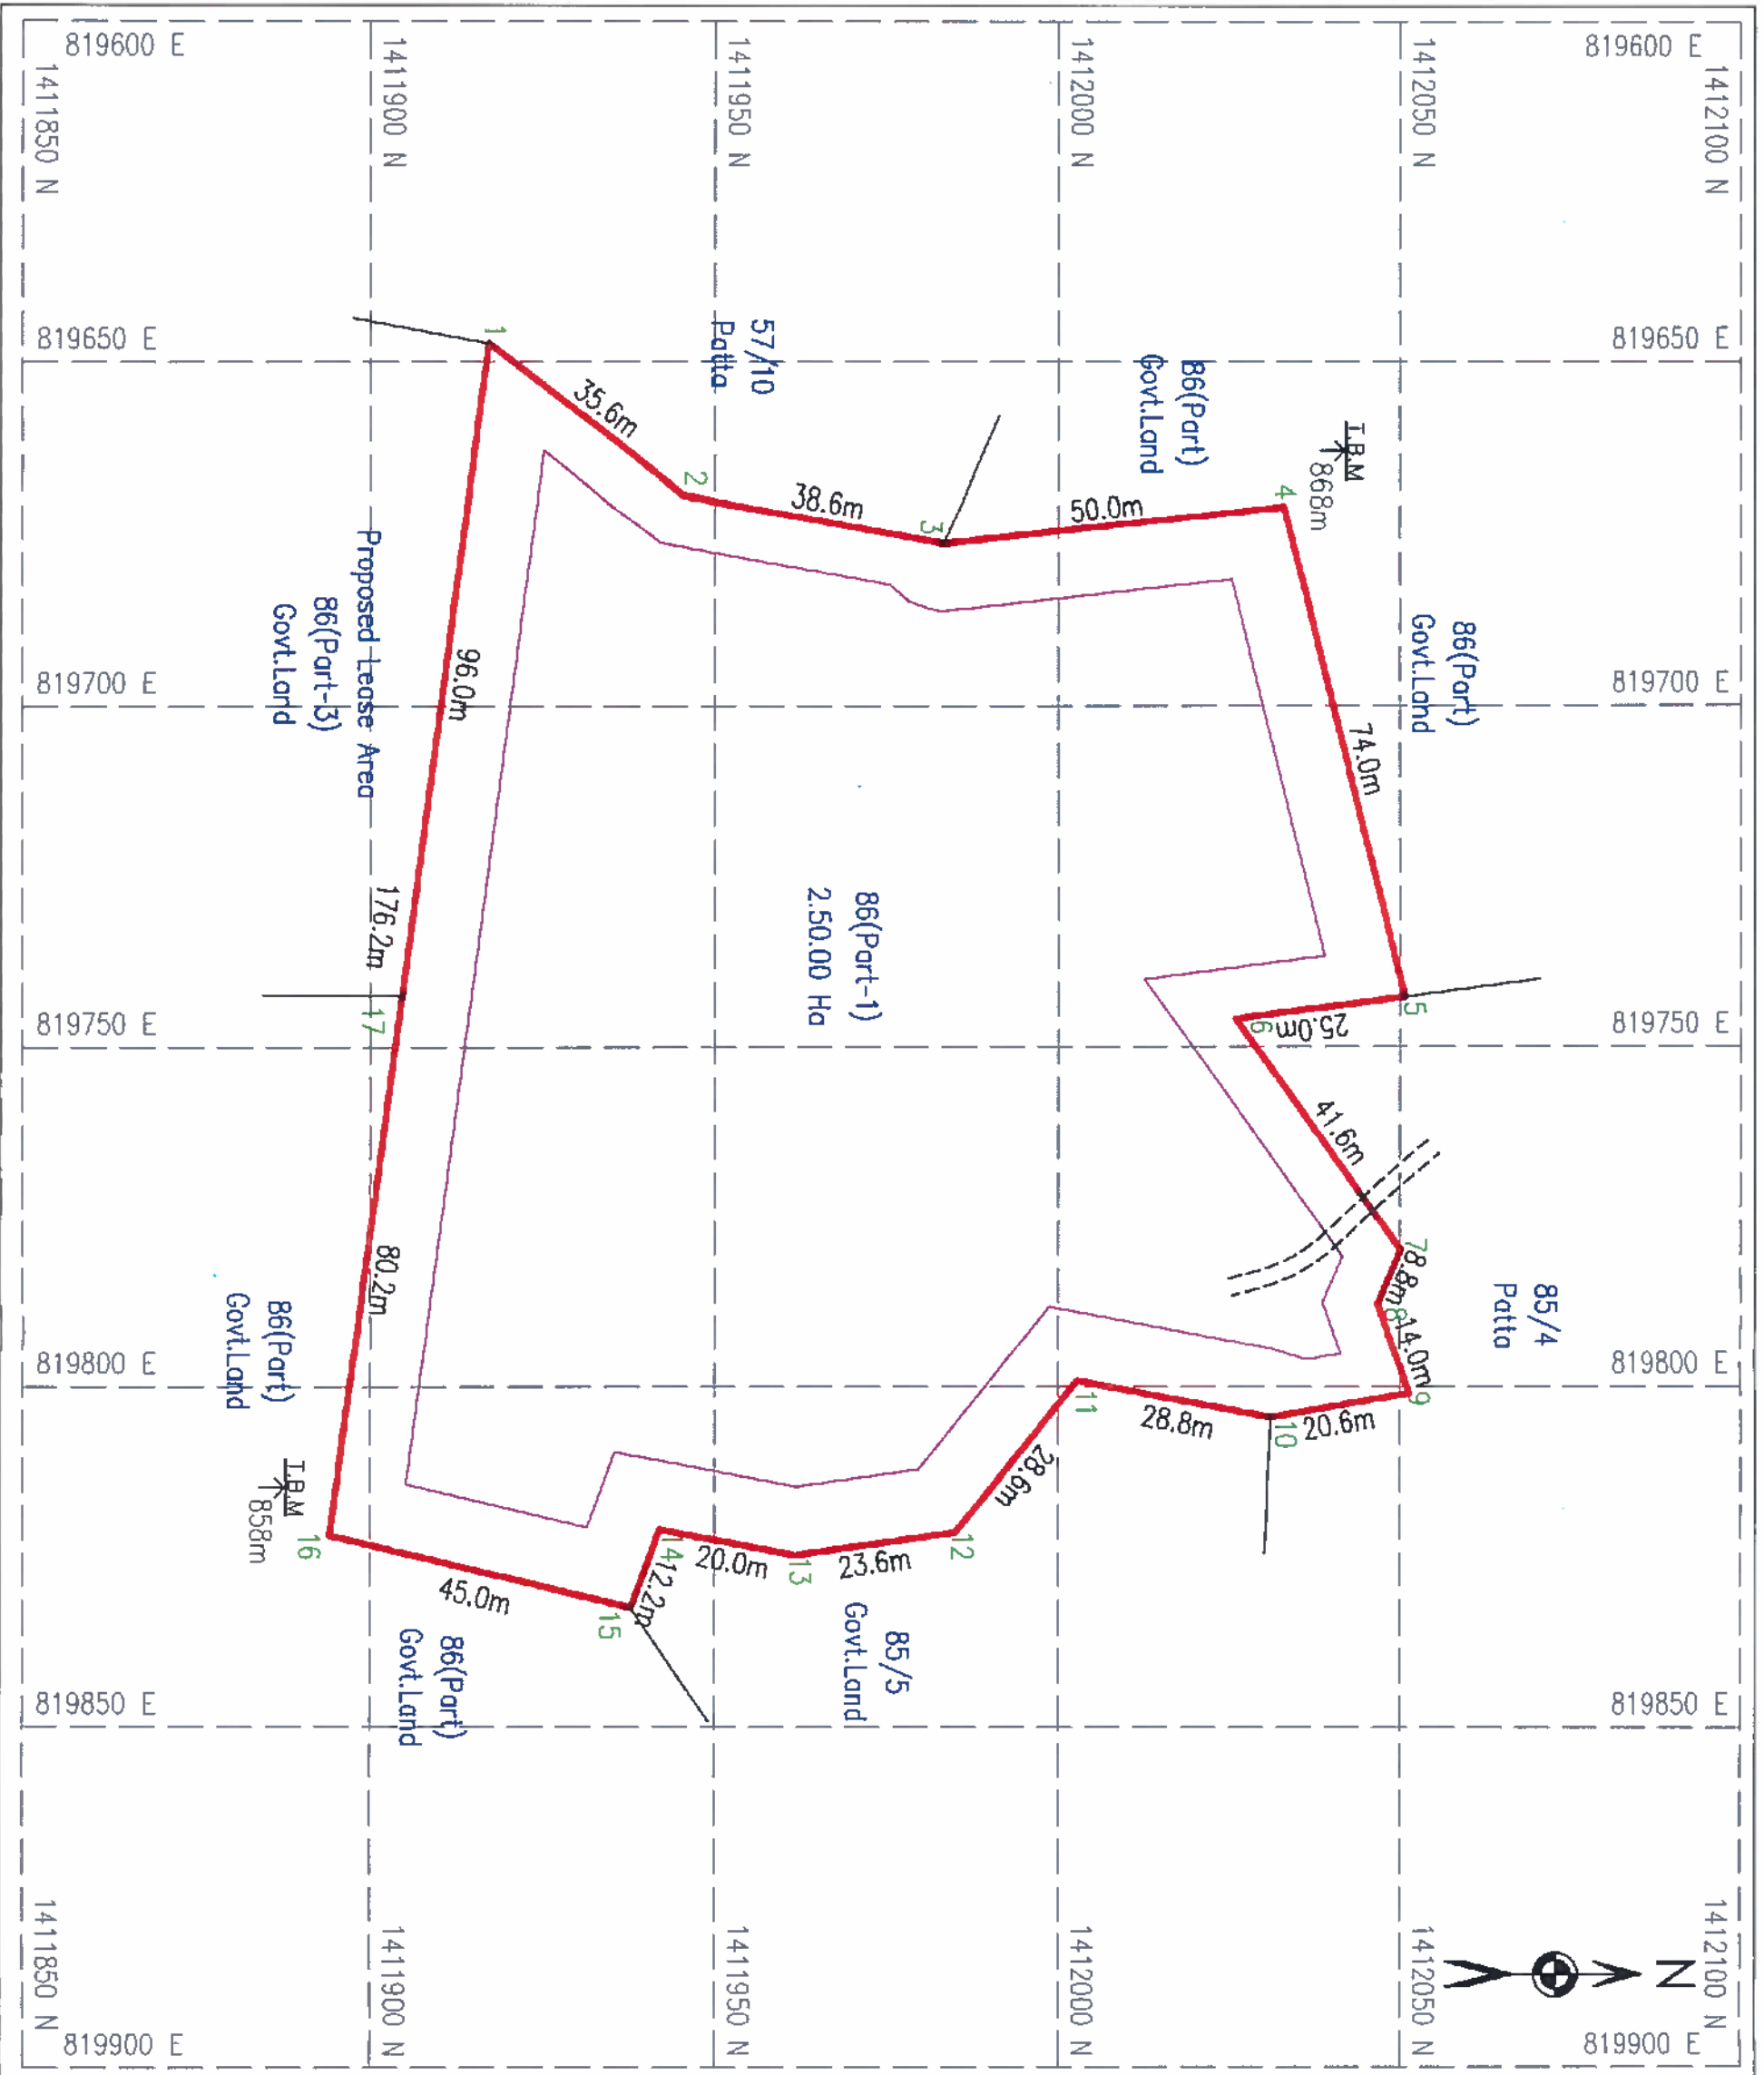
819600 E
819600 E
1411850 N
1411900 N
1411950 N
1412000 N
1412050 N
1412100 N
819650 E
819650 E
1
35.6m
57/10
Patta
86(Part)
Govt.Land
I.B.M
868m
2
38.6m
3
50.0m
4
Proposed Lease Area
86(Part-3)
Govt.Land
96.0m
86(Part)
Govt.Land
819700 E
819700 E
74.0m
86(Part-1)
2.50.00 Ha
176.2m
17
5
6
25.0m
819750 E
819750 E
41.6m
7
8.8m
8
14.0m
9
85/4
Patta
80.2m
86(Part)
Govt.Land
819800 E
819800 E
11
28.8m
10
20.6m
28.6m
I.B.M
858m
16
12
14
20.0m
13
23.6m
12.2m
45.0m
15
86(Part)
Govt.Land
85/5
Govt.Land
819850 E
819850 E
1411850 N
1411900 N
1411950 N
1412000 N
1412050 N
1412100 N
819900 E
819900 E
N